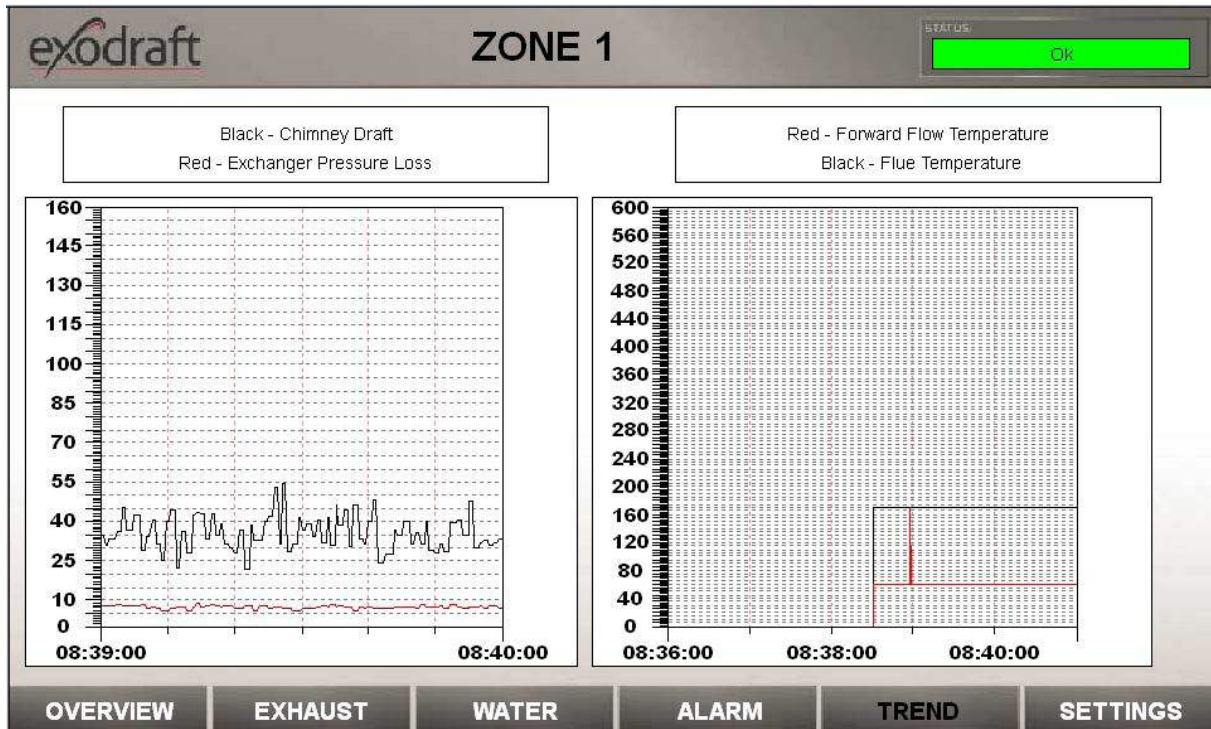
exodraft

ZONE 1

STATUS
Ok

Black - Chimney Draft
Red - Exchanger Pressure Loss

Red - Forward Flow Temperature
Black - Flue Temperature

160
145
130
115
100
85
70
55
40
25
10
0
08:39:00
08:40:00

600
560
520
480
440
400
360
320
280
240
200
160
120
80
40
0
08:36:00
08:38:00
08:40:00

OVERVIEW
EXHAUST
WATER
ALARM
TREND
SETTINGS